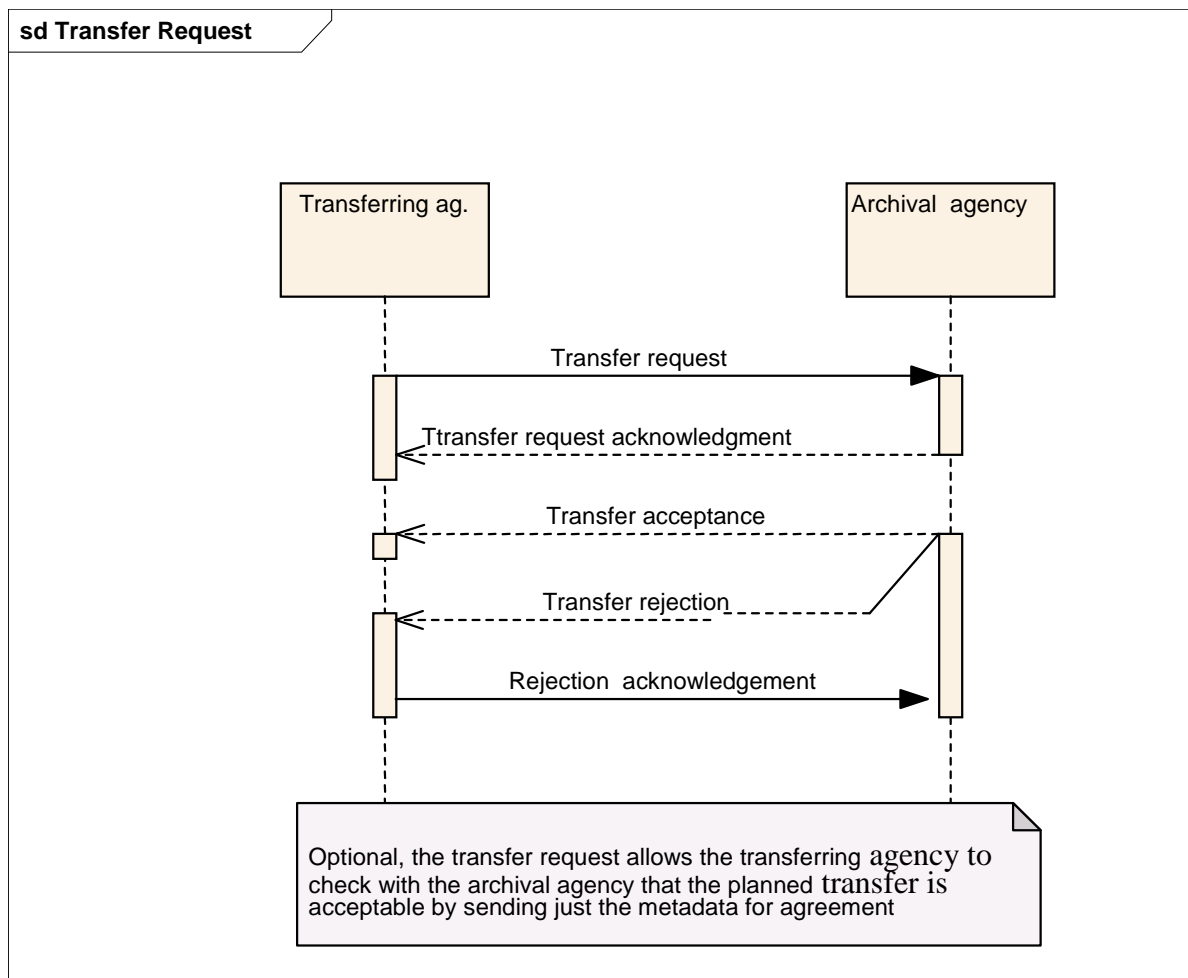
sd Transfer Request

Transferring ag.

Archival agency

Transfer request

Ttransfer request acknowledgment

Transfer acceptance

Transfer rejection

Rejection acknowledgement

Optional, the transfer request allows the transferring agency to check with the archival agency that the planned transfer is acceptable by sending just the metadata for agreement